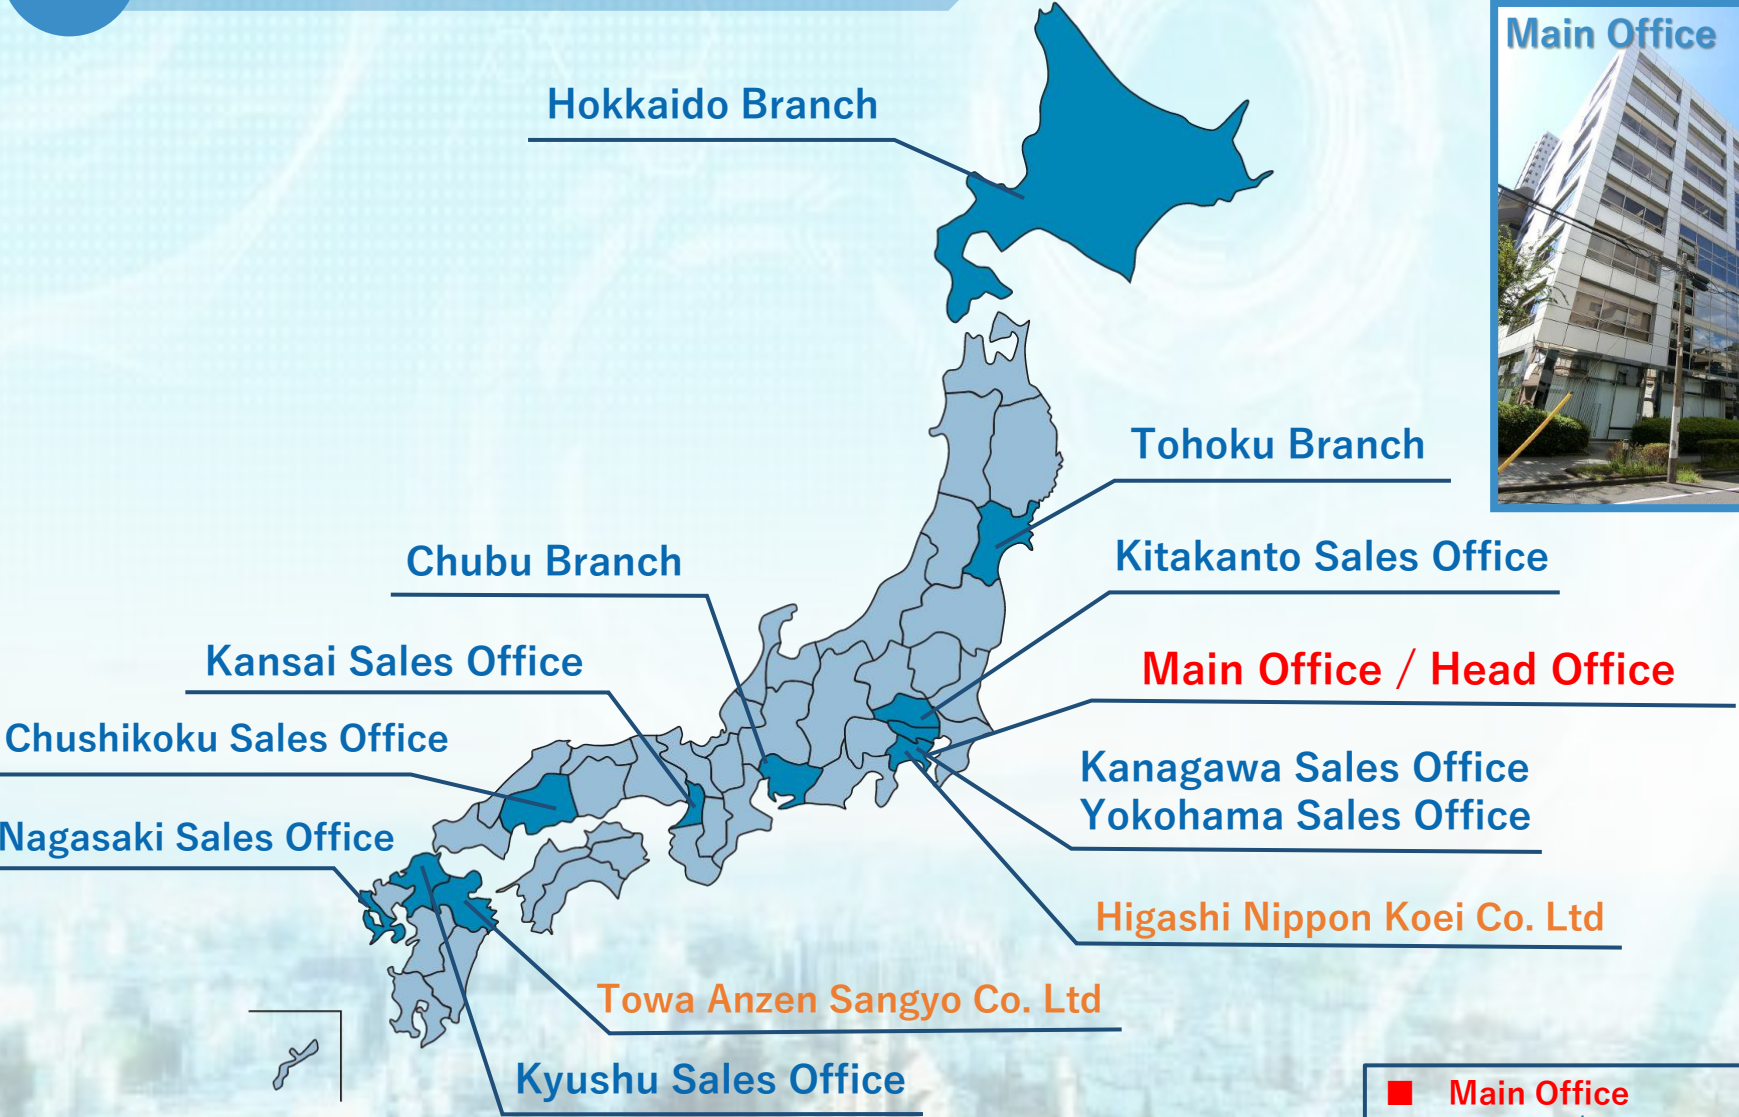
Main Office

Hokkaido Branch

Tohoku Branch

Chubu Branch

Kitakanto Sales Office

Kansai Sales Office

Main Office / Head Office

Chushikoku Sales Office

Kanagawa Sales Office
Yokohama Sales Office

Nagasaki Sales Office

Higashi Nippon Koei Co. Ltd

Towa Anzen Sangyo Co. Ltd

Kyushu Sales Office

Main Office